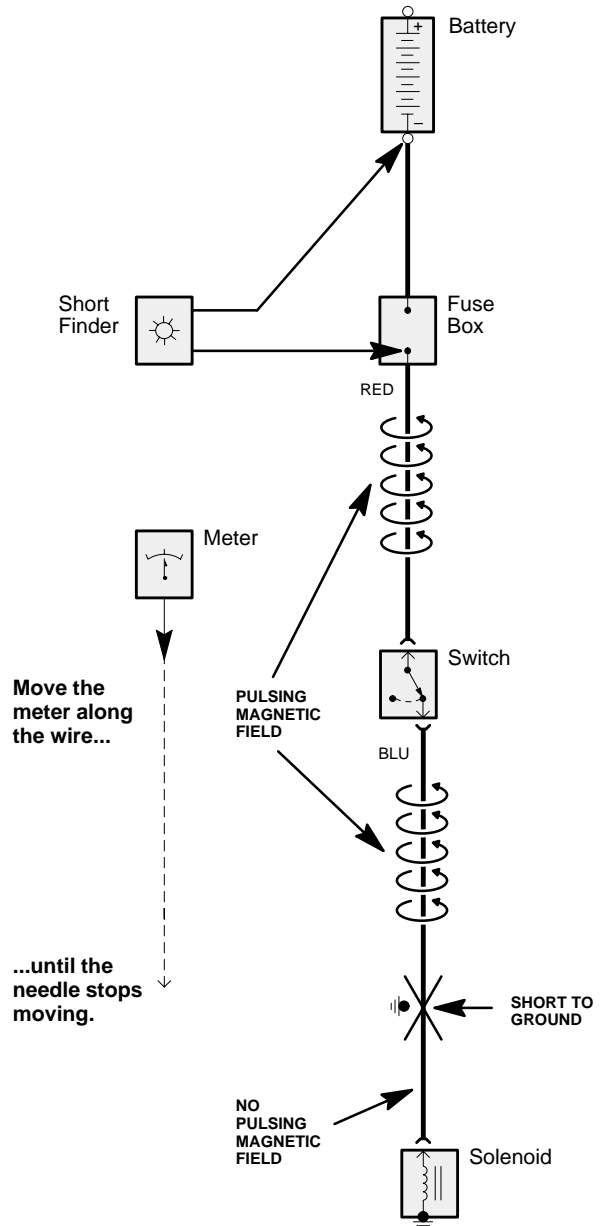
Battery

Short Finder

Fuse Box

RED

Meter

Switch

Move the meter along the wire...

PULSING MAGNETIC FIELD

BLU

...until the needle stops moving.

SHORT TO GROUND

NO PULSING MAGNETIC FIELD

Solenoid